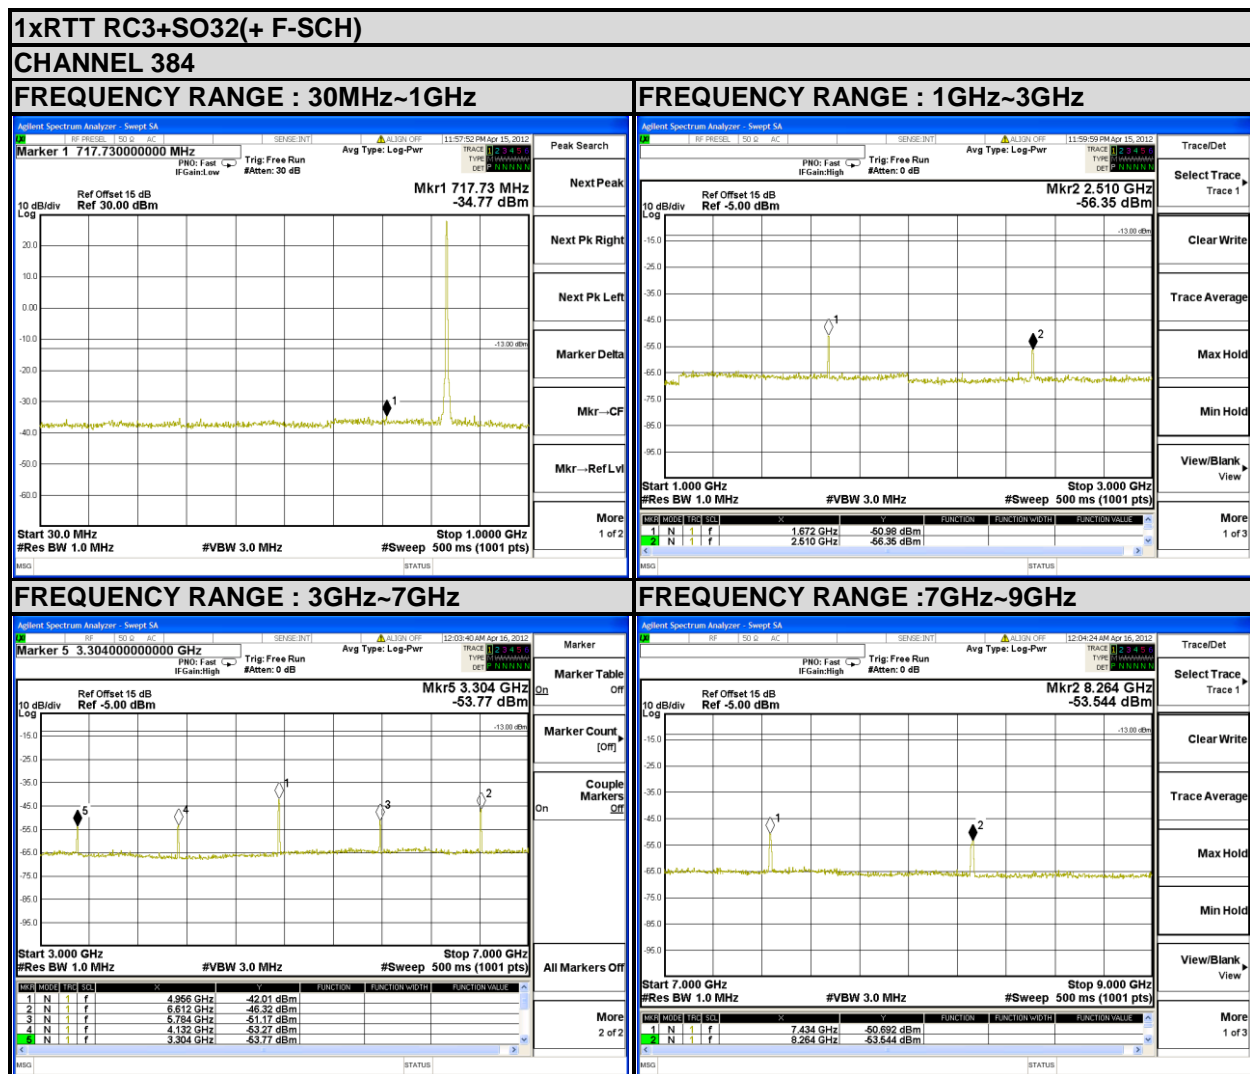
1xRTT RC3+SO32(+ F-SCH)

CHANNEL 384

FREQUENCY RANGE : 30MHz~1GHz

Agilent Spectrum Analyzer - Swept SA
RF PRESEL 50 Ω AC SENSE:INT ALIGN OFF 11:57:52 PM Apr 15, 2012
Marker 1 717.730000000 MHz
PNO: Fast IFGain:Low Trig: Free Run #Atten: 30 dB Avg Type: Log-Pwr
TRACE 1 2 3 4 5 6 TYPE DET P N N N N N
Ref Offset 15 dB
10 dB/div Ref 30.00 dBm
Log
Mkr1 717.73 MHz
-34.77 dBm
20.0
10.0
0.00
-10.0
-20.0
-30.0
-40.0
-50.0
-60.0
-13.00 dBm
1
Start 30.0 MHz
#Res BW 1.0 MHz #VBW 3.0 MHz
Stop 1.0000 GHz
#Sweep 500 ms (1001 pts)
MSG STATUS
Peak Search
Next Peak
Next Pk Right
Next Pk Left
Marker Delta
Mkr→CF
Mkr→RefLvl
More 1 of 2

FREQUENCY RANGE : 1GHz~3GHz

Agilent Spectrum Analyzer - Swept SA
RF PRESEL 50 Ω AC SENSE:INT ALIGN OFF 11:59:59 PM Apr 15, 2012
PNO: Fast IFGain:High Trig: Free Run #Atten: 0 dB Avg Type: Log-Pwr
TRACE 1 2 3 4 5 6 TYPE DET P N N N N N
Ref Offset 15 dB
10 dB/div Ref -5.00 dBm
Log
Mkr2 2.510 GHz
-56.35 dBm
-15.0
-25.0
-35.0
-45.0
-55.0
-65.0
-75.0
-85.0
-95.0
-13.00 dBm
1
2
Start 1.000 GHz
#Res BW 1.0 MHz #VBW 3.0 MHz
Stop 3.000 GHz
#Sweep 500 ms (1001 pts)
| MKR | MODE | TRC | SCL | X | Y | FUNCTION | FUNCTION WIDTH | FUNCTION VALUE |
|---|---|---|---|---|---|---|---|---|
| 1 | N | 1 | f | 1.672 GHz | -50.98 dBm | | | |
| 2 | N | 1 | f | 2.510 GHz | -56.35 dBm | | | |
MSG STATUS
Trace/Det
Select Trace Trace 1
Clear Write
Trace Average
Max Hold
Min Hold
View/Blank View
More 1 of 3

FREQUENCY RANGE : 3GHz~7GHz

Agilent Spectrum Analyzer - Swept SA
RF 50 Ω AC SENSE:INT ALIGN OFF 12:03:40 AM Apr 16, 2012
Marker 5 3.304000000000 GHz
PNO: Fast IFGain:High Trig: Free Run #Atten: 0 dB Avg Type: Log-Pwr
TRACE 1 2 3 4 5 6 TYPE DET P N N N N N
Ref Offset 15 dB
10 dB/div Ref -5.00 dBm
Log
Mkr5 3.304 GHz
-53.77 dBm
-15.0
-25.0
-35.0
-45.0
-55.0
-65.0
-75.0
-85.0
-95.0
-13.00 dBm
5 4 1 3 2
Start 3.000 GHz
#Res BW 1.0 MHz #VBW 3.0 MHz
Stop 7.000 GHz
#Sweep 500 ms (1001 pts)
| MKR | MODE | TRC | SCL | X | Y | FUNCTION | FUNCTION WIDTH | FUNCTION VALUE |
|---|---|---|---|---|---|---|---|---|
| 1 | N | 1 | f | 4.956 GHz | -42.01 dBm | | | |
| 2 | N | 1 | f | 6.612 GHz | -46.32 dBm | | | |
| 3 | N | 1 | f | 5.784 GHz | -51.17 dBm | | | |
| 4 | N | 1 | f | 4.132 GHz | -53.27 dBm | | | |
| 5 | N | 1 | f | 3.304 GHz | -53.77 dBm | | | |
MSG STATUS
Marker
Marker Table On Off
Marker Count [Off]
Couple Markers On Off
All Markers Off
More 2 of 2

FREQUENCY RANGE :7GHz~9GHz

Agilent Spectrum Analyzer - Swept SA
RF 50 Ω AC SENSE:INT ALIGN OFF 12:04:24 AM Apr 16, 2012
PNO: Fast IFGain:High Trig: Free Run #Atten: 0 dB Avg Type: Log-Pwr
TRACE 1 2 3 4 5 6 TYPE DET P N N N N N
Ref Offset 15 dB
10 dB/div Ref -5.00 dBm
Log
Mkr2 8.264 GHz
-53.544 dBm
-15.0
-25.0
-35.0
-45.0
-55.0
-65.0
-75.0
-85.0
-95.0
-13.00 dBm
1
2
Start 7.000 GHz
#Res BW 1.0 MHz #VBW 3.0 MHz
Stop 9.000 GHz
#Sweep 500 ms (1001 pts)
| MKR | MODE | TRC | SCL | X | Y | FUNCTION | FUNCTION WIDTH | FUNCTION VALUE |
|---|---|---|---|---|---|---|---|---|
| 1 | N | 1 | f | 7.434 GHz | -50.692 dBm | | | |
| 2 | N | 1 | f | 8.264 GHz | -53.544 dBm | | | |
MSG STATUS
Trace/Det
Select Trace Trace 1
Clear Write
Trace Average
Max Hold
Min Hold
View/Blank View
More 1 of 3